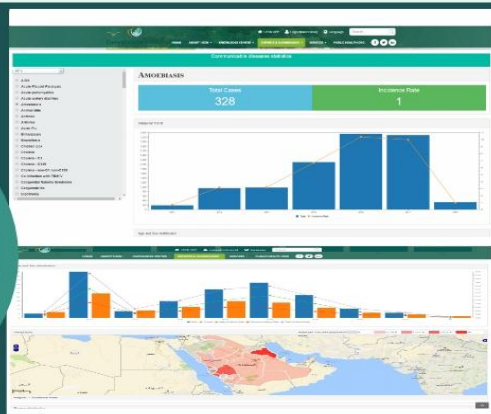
Communicable diseases statistics

Amoebiasis

Total Cases
328

Incidence Rate
1

AIDS
Acute Flaccid Paralysis
Acute poliomyelitis
Acute watery diarrhea
Amoebiasis
Anthrax
Ascariasis
Avian Flu
Brucellosis
Chickenpox
Cholera
Chlamydia
Cholera - 01
Cholera - 0139
Congenital Rubella Syndrome
Conjunctivitis
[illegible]